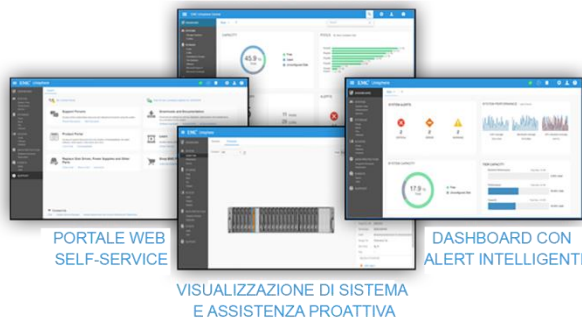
EMC Unisphere

CAPACITY

45.9

POOLS

ALERTS

EMC Unisphere

Support Forum

Product Forms

Replace Disk Drives, Power Supplies and Other Parts

Downloads and Documentation

Learn

Shop EMC Store

EMC Unisphere

EMC Unisphere

SYSTEM ALERTS

SYSTEM PERFORMANCE

SYSTEM CAPACITY

17.5

POOL CAPACITY

PORTALE WEB
SELF-SERVICE

DASHBOARD CON
ALERT INTELLIGENT

VISUALIZZAZIONE DI SISTEMA
E ASSISTENZA PROATTIVA